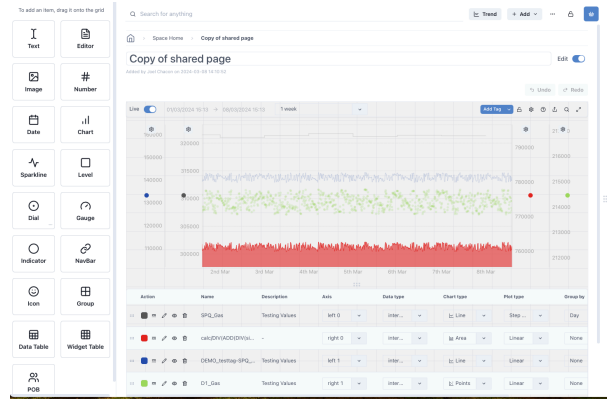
To add an item, drag it onto the grid

Text
Editor
Image
Number
Date
Chart
Sparkline
Level
Dial
Gauge
Indicator
NavBar
Icon
Group
Data Table
Widget Table
POB

Search for anything

Trend
+ Add

Space Home > Copy of shared page

Copy of shared page

Edit

Added by Joel Charon on 2025-03-08 16:10:42

Undo
Redo

Live
01/03/2024 16:13 → 08/03/2024 16:13
1 week

Add Tag

160000
150000
140000
130000
125000
120000
320000
300000
2nd Mar
3rd Mar
4th Mar
5th Mar
6th Mar
7th Mar
8th Mar
790000
780000
770000
760000
218000
216000
214000
212000

| Action | Name | Description | Axis | Data type | Chart type | Plot type | Group by |
|---|---|---|---|---|---|---|---|
| | SPG_Gas | Testing Values | left 0 | Inter... | Line | Step ... | Day |
| | calc(DIV(ADD(DIV(pi... | - | right 0 | Inter... | Area | Linear | None |
| | DEMO_testtag-SPG_... | Testing Values | left 1 | Inter... | Line | Linear | None |
| | D1_Gas | Testing Values | right 1 | Inter... | Points | Linear | None |